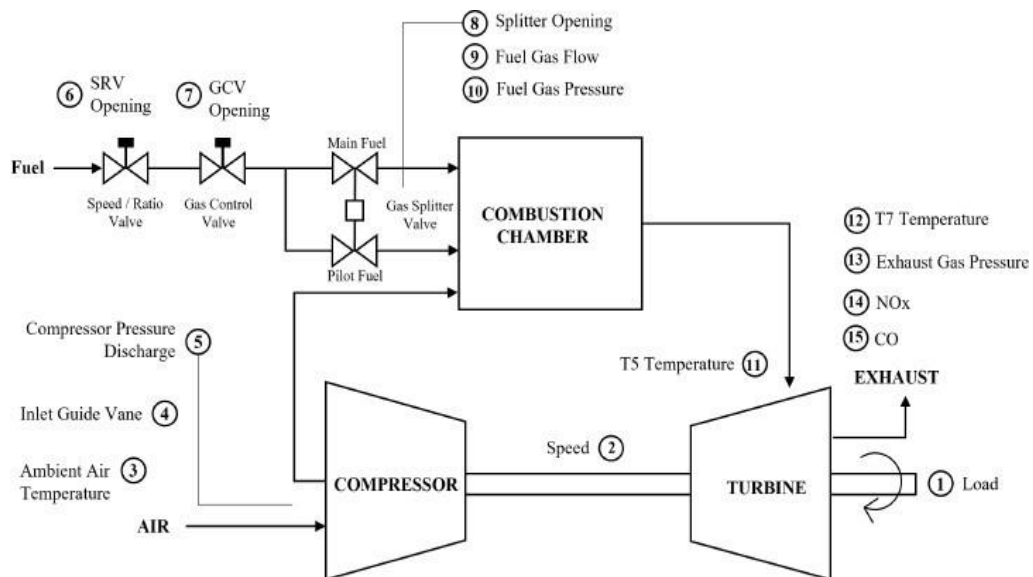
8 Splitter Opening
9 Fuel Gas Flow
10 Fuel Gas Pressure

6 SRV Opening

7 GCV Opening

Fuel

Speed / Ratio Valve

Gas Control Valve

Main Fuel

Gas Splitter Valve

Pilot Fuel

COMBUSTION CHAMBER

12 T7 Temperature
13 Exhaust Gas Pressure
14 NOx
15 CO

Compressor Pressure Discharge 5

Inlet Guide Vane 4

Ambient Air Temperature 3

T5 Temperature 11

EXHAUST

Speed 2

COMPRESSOR

TURBINE

1 Load

AIR